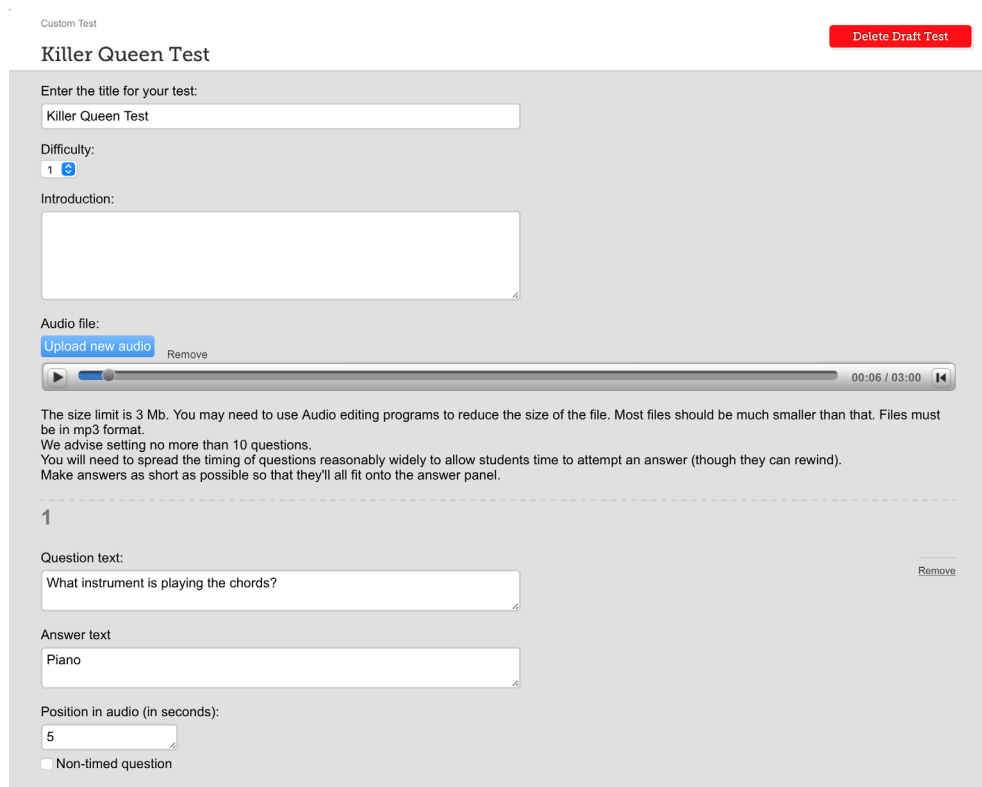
Custom Test

Killer Queen Test

Delete Draft Test

Enter the title for your test:

Killer Queen Test

Difficulty:

1

Introduction:

Audio file:

Upload new audio

Remove

00:06 / 03:00

The size limit is 3 Mb. You may need to use Audio editing programs to reduce the size of the file. Most files should be much smaller than that. Files must be in mp3 format.
We advise setting no more than 10 questions.
You will need to spread the timing of questions reasonably widely to allow students time to attempt an answer (though they can rewind).
Make answers as short as possible so that they'll all fit onto the answer panel.

1

Question text:

What instrument is playing the chords?

Remove

Answer text

Piano

Position in audio (in seconds):

5

Non-timed question